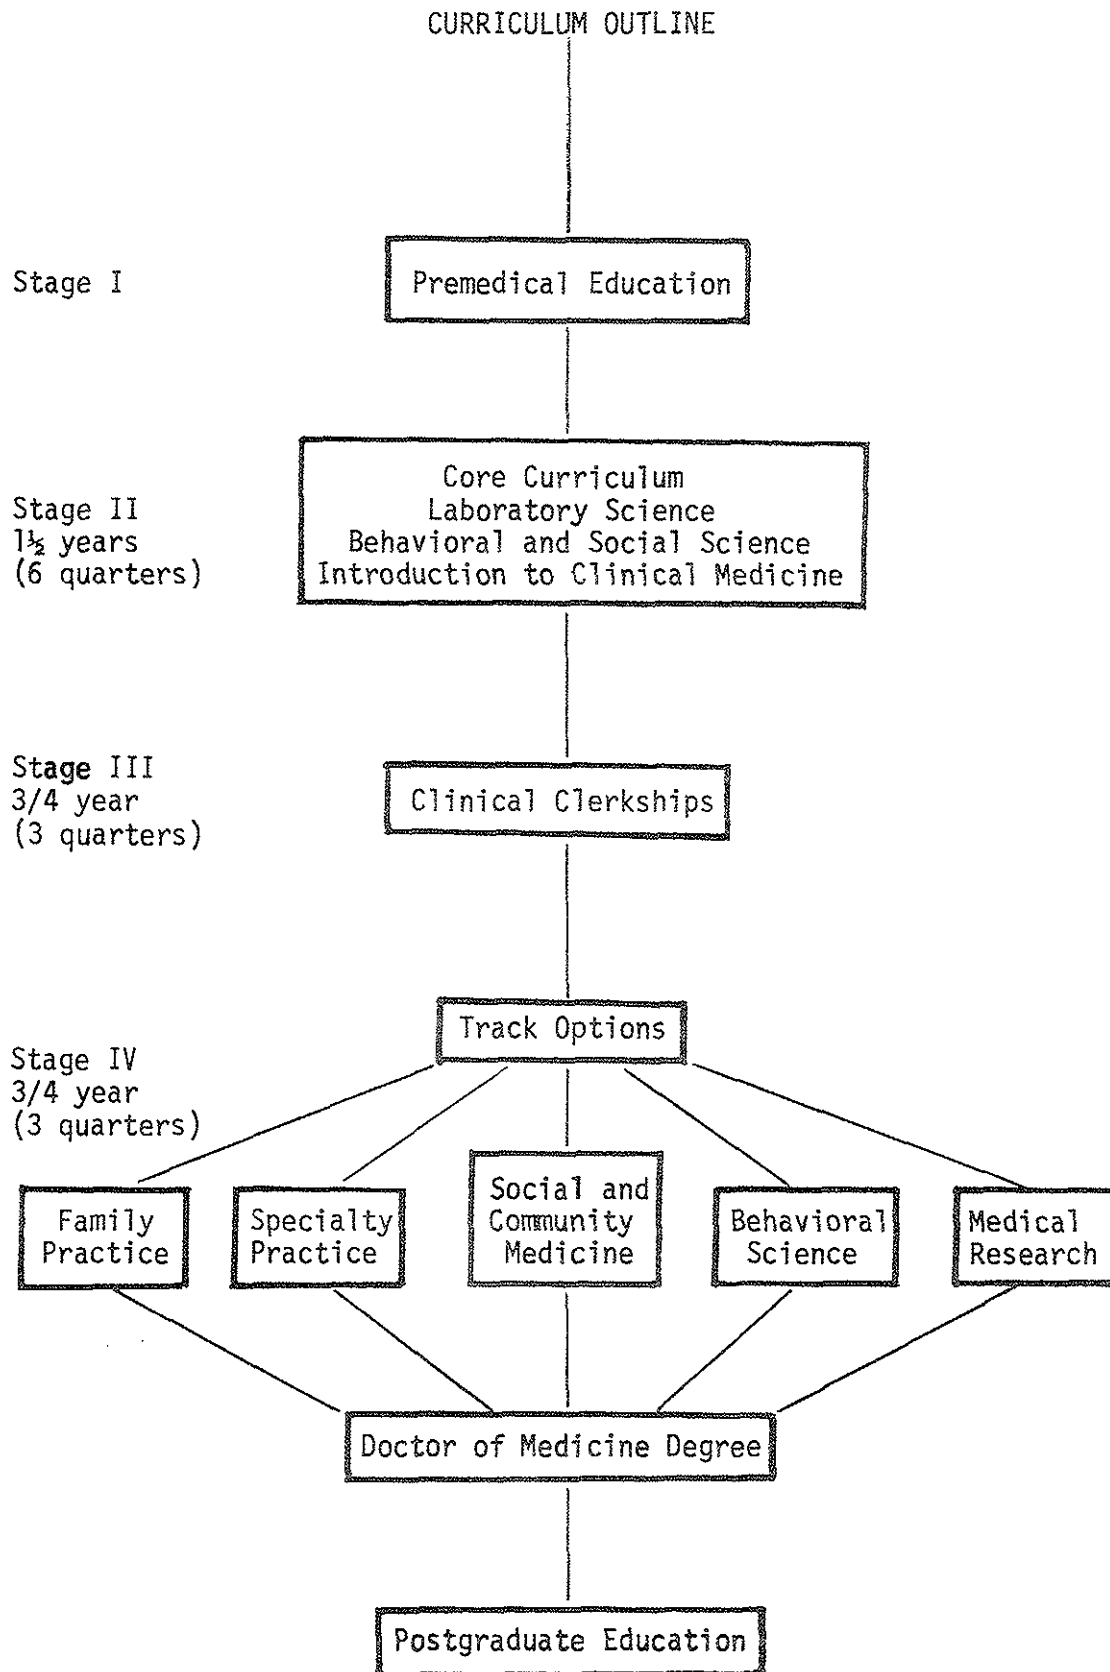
CURRICULUM OUTLINE

Stage I

Premedical Education

Stage II
1½ years
(6 quarters)

Core Curriculum
Laboratory Science
Behavioral and Social Science
Introduction to Clinical Medicine

Stage III
3/4 year
(3 quarters)

Clinical Clerkships

Stage IV
3/4 year
(3 quarters)

Track Options

Family Practice

Specialty Practice

Social and Community Medicine

Behavioral Science

Medical Research

Doctor of Medicine Degree

Postgraduate Education